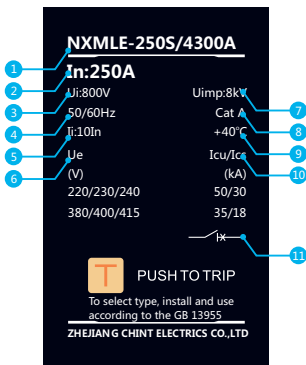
NXMLE-250S/4300A

In:250A

Ui:800V

50/60Hz

Ii:10In

Ue
(V)
220/230/240
380/400/415

Uimp:8kV

Cat A

+40°C

Icu/Ics
(kA)
50/30
35/18

T

PUSH TO TRIP

To select type, install and use according to the GB 13955

ZHEJIANG CHINT ELECTRICS CO.,LTD

1
2
3
4
5
6
7
8
9
10
11